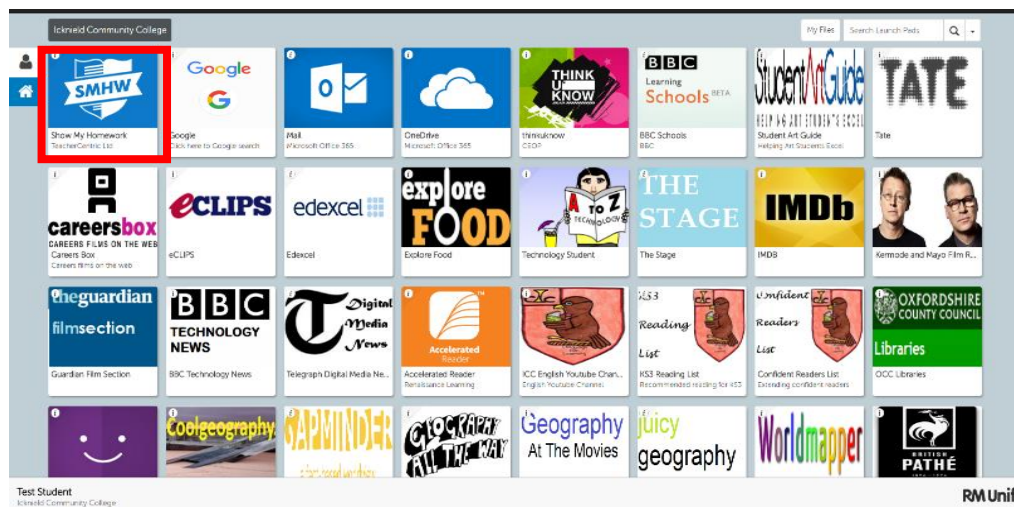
Icknield Community College

My Files
Search Launch Pads

SMHW
Show My Homework
TeacherCentric Ltd

Google
Google
Click here to Google search

Mail
Microsoft Office 365

OneDrive
Microsoft Office 365

THINK U KNOW
thinkuknow
CEOP

BBC Learning Schools BETA
BBC Schools
BBC

StudentArtGuide
HELPING ART STUDENTS EXCEL
Student Art Guide
Helping Art Students Excel

TATE
Tate

careersbox
CAREERS FILMS ON THE WEB
Careers Box
Careers films on the web

eCLIPS
eCLIPS

edexcel
Edexcel

explore FOOD
Explore Food

A to Z TECHNOLOGY
Technology Student

THE STAGE
The Stage

IMDb
IMDB

Kermode and Mayo Film R...

theguardian filmsection
Guardian Film Section

BBC TECHNOLOGY NEWS
BBC Technology News

Digital Media News
Telegraph Digital Media Ne...

Accelerated Reader
Accelerated Reader
Renaissance Learning

ICC English Youtube Chan...
English Youtube Channel

KS3 Reading List
KS3 Reading List
Recommended reading for KS3

Confident Readers List
Confident Readers List
Extending confident readers

OXFORDSHIRE COUNTY COUNCIL
Libraries
OCC Libraries

Coolgeography

GAPMINDER

GEOGRAPHY ALL THE WAY

Geography At The Movies

juicy geography

Worldmapper

BRITISH PATHÉ

Test Student
Icknield Community College

RM Unif